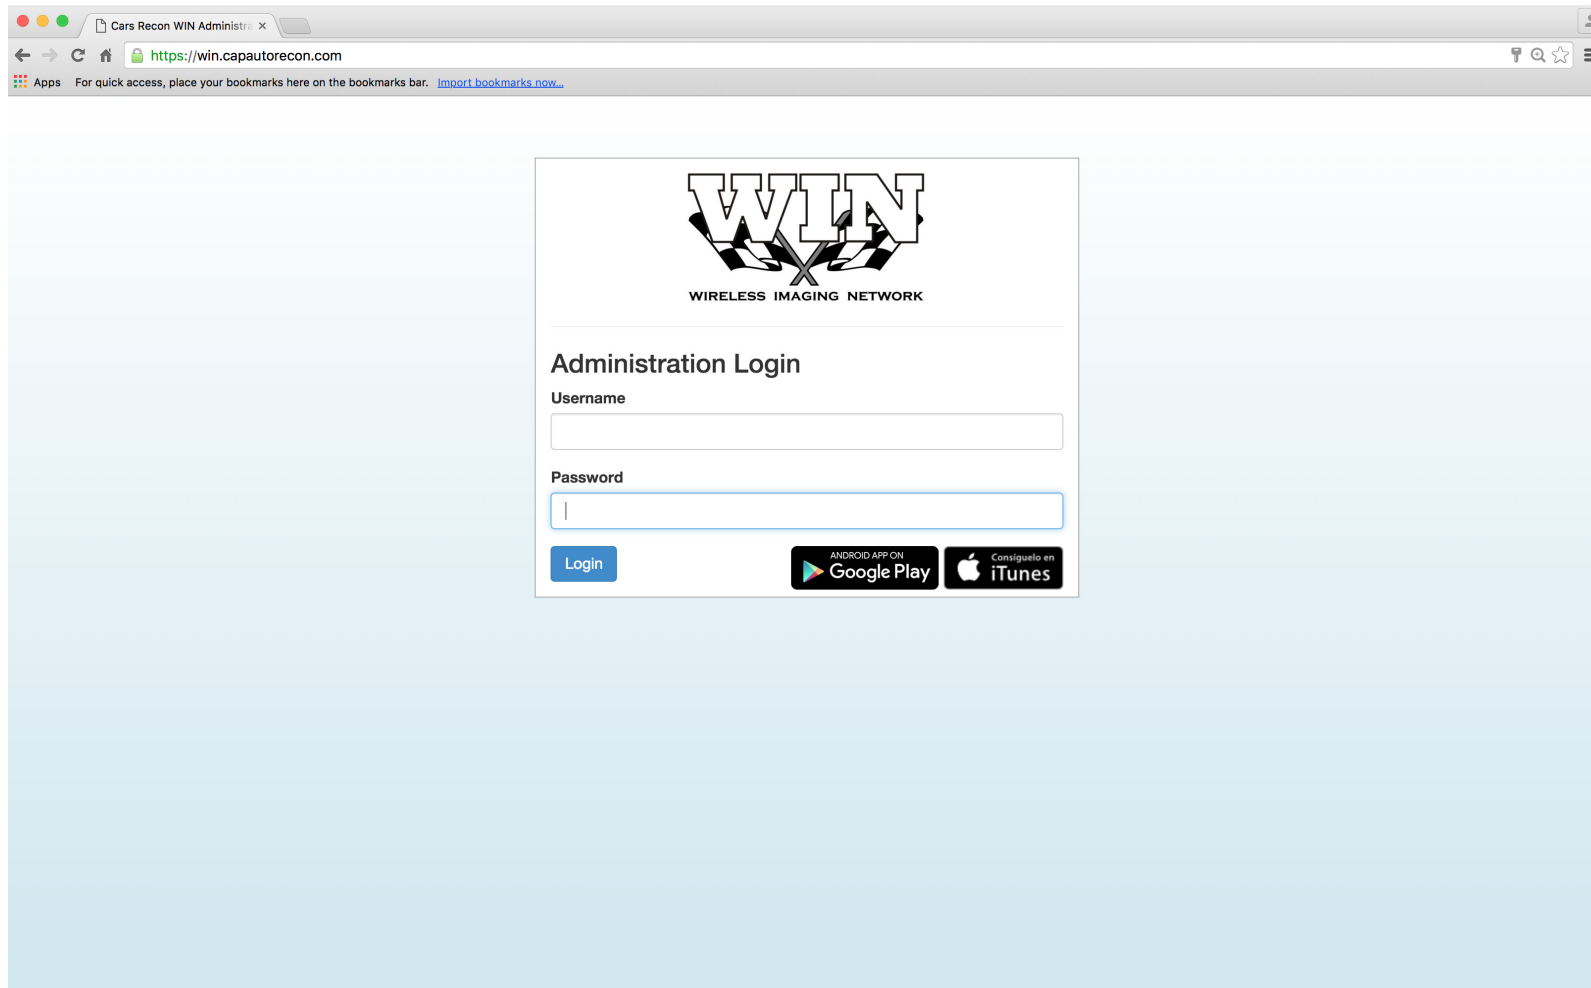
Cars Recon WIN Administra ×

https://win.capautorecon.com

Apps For quick access, place your bookmarks here on the bookmarks bar. Import bookmarks now...

WIN

WIRELESS IMAGING NETWORK

Administration Login

Username

Password

Login

ANDROID APP ON Google Play

Consíguelo en iTunes